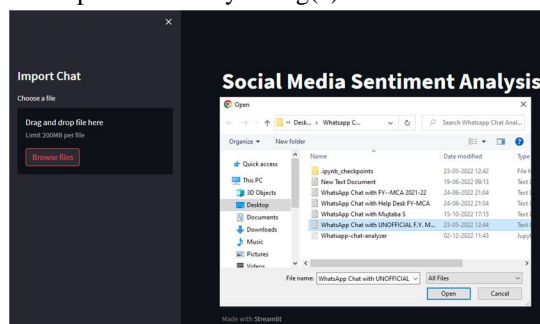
Import Chat

Choose a file

Drag and drop file here

Limit 200MB per file

Browse files

Social Media Sentiment Analysis

Open

« Desk... › Whatsapp C...

Search Whatsapp Chat Anal...

Organize ▾

New folder

Quick access

This PC

3D Objects

Desktop

Documents

Downloads

Music

Pictures

Videos

| Name | Date modified | Type |
|---|---|---|
| .ipynb_checkpoints | 23-05-2022 12:42 | File f |
| New Text Document | 19-06-2022 09:13 | Text |
| WhatsApp Chat with FY--MCA 2021-22 | 24-06-2022 21:04 | Text |
| WhatsApp Chat with Help Desk FY-MCA | 24-06-2022 21:04 | Text |
| WhatsApp Chat with Mujtaba S | 15-10-2022 17:15 | Text |
| WhatsApp Chat with UNOFFICIAL F.Y. M... | 23-05-2022 12:44 | Text |
| Whatsapp-chat-analyzer | 02-12-2022 11:43 | Jupy |

File name: WhatsApp Chat with UNOFFICIAL

All Files

Open

Cancel

Made with Streamlit